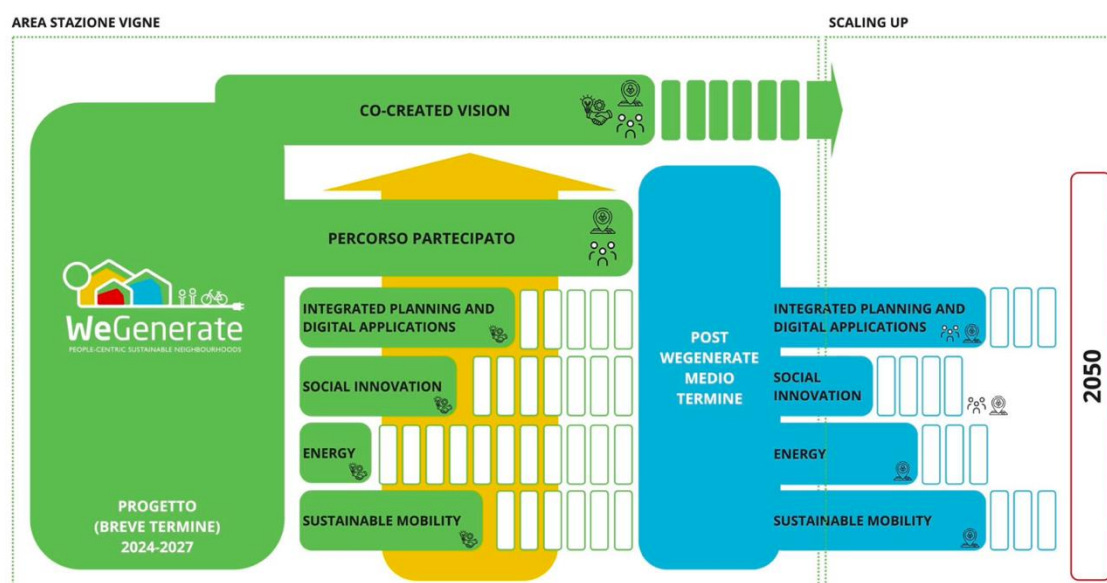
AREA STAZIONE VIGNE

SCALING UP

CO-CREATED VISION

PERCORSO PARTECIPATO

WeGenerate
PEOPLE-CENTRIC SUSTAINABLE NEIGHBOURHOODS

INTEGRATED PLANNING AND DIGITAL APPLICATIONS

SOCIAL INNOVATION

ENERGY

SUSTAINABLE MOBILITY

PROGETTO (BREVE TERMINE) 2024-2027

POST WEGENERATE MEDIO TERMINE

INTEGRATED PLANNING AND DIGITAL APPLICATIONS

SOCIAL INNOVATION

ENERGY

SUSTAINABLE MOBILITY

2050